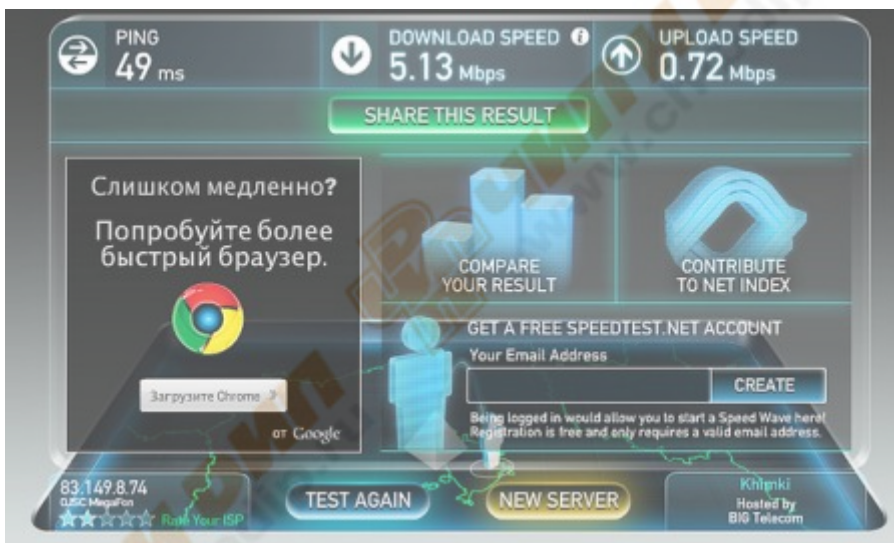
PING
49 ms

DOWNLOAD SPEED
5.13 Mbps

UPLOAD SPEED
0.72 Mbps

SHARE THIS RESULT

Слишком медленно?

Попробуйте более быстрый браузер.

Загрузите Chrome

от Google

COMPARE YOUR RESULT

CONTRIBUTE TO NET INDEX

GET A FREE SPEEDTEST.NET ACCOUNT

Your Email Address

CREATE

Being logged in would allow you to start a Speed Wave here! Registration is free and only requires a valid email address.

83.149.8.74
OJSC MegaFon
Rate Your ISP

TEST AGAIN

NEW SERVER

Khimki
Hosted by
BIG Telecom